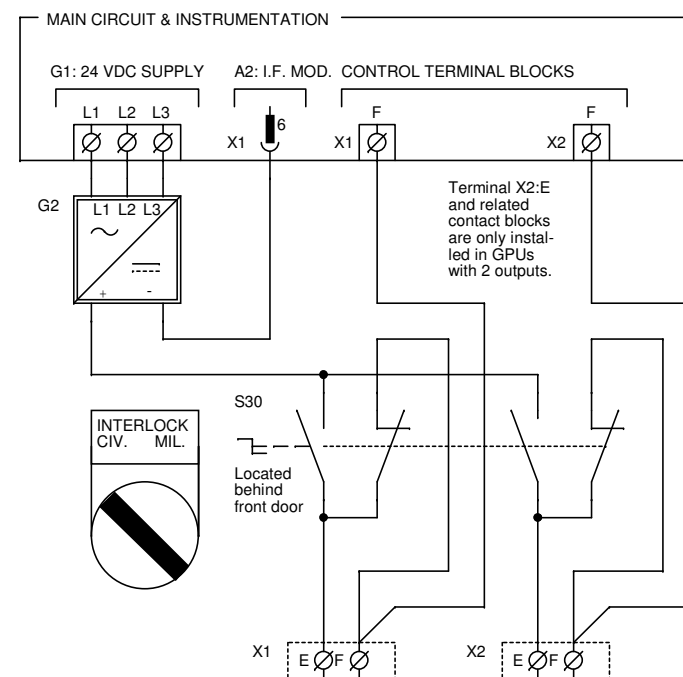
MAIN CIRCUIT & INSTRUMENTATION

G1: 24 VDC SUPPLY

A2: I.F. MOD.

CONTROL TERMINAL BLOCKS

L1 L2 L3

X1

6

X1

F

X2

F

G2

L1 L2 L3

~

+ -

Terminal X2:E and related contact blocks are only installed in GPUs with 2 outputs.

S30

INTERLOCK
CIV. MIL.

Located behind front door

X1

E F

X2

E F